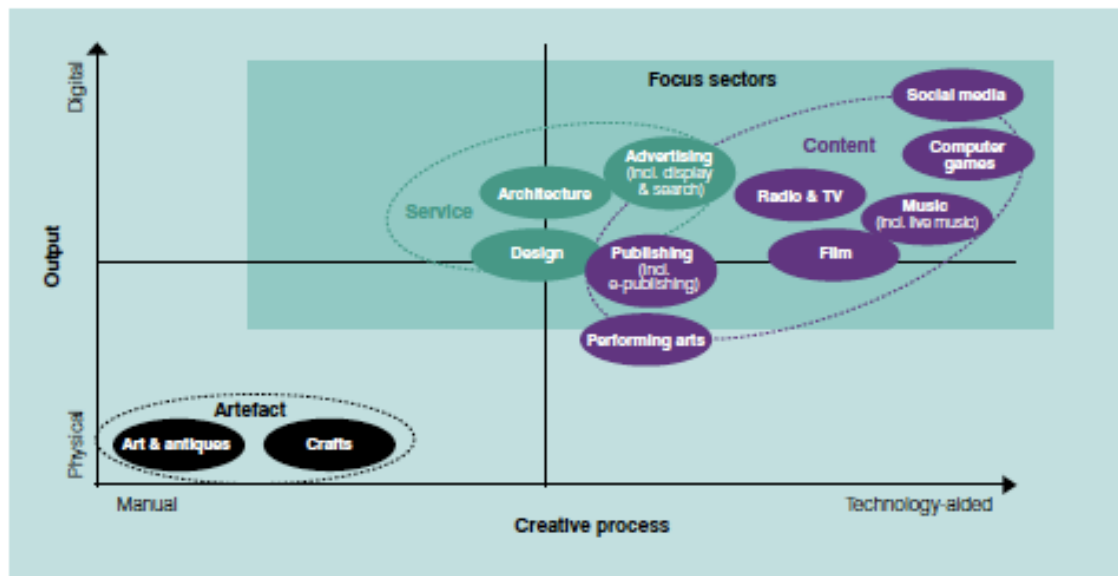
Digital

Output

Physical

Focus sectors

Social media

Content

Computer games

Advertising (incl. display & search)

Architecture

Service

Radio & TV

Music (incl. live music)

Design

Publishing (incl. e-publishing)

Film

Performing arts

Artefact

Art & antiques

Crafts

Manual

Creative process

Technology-aided